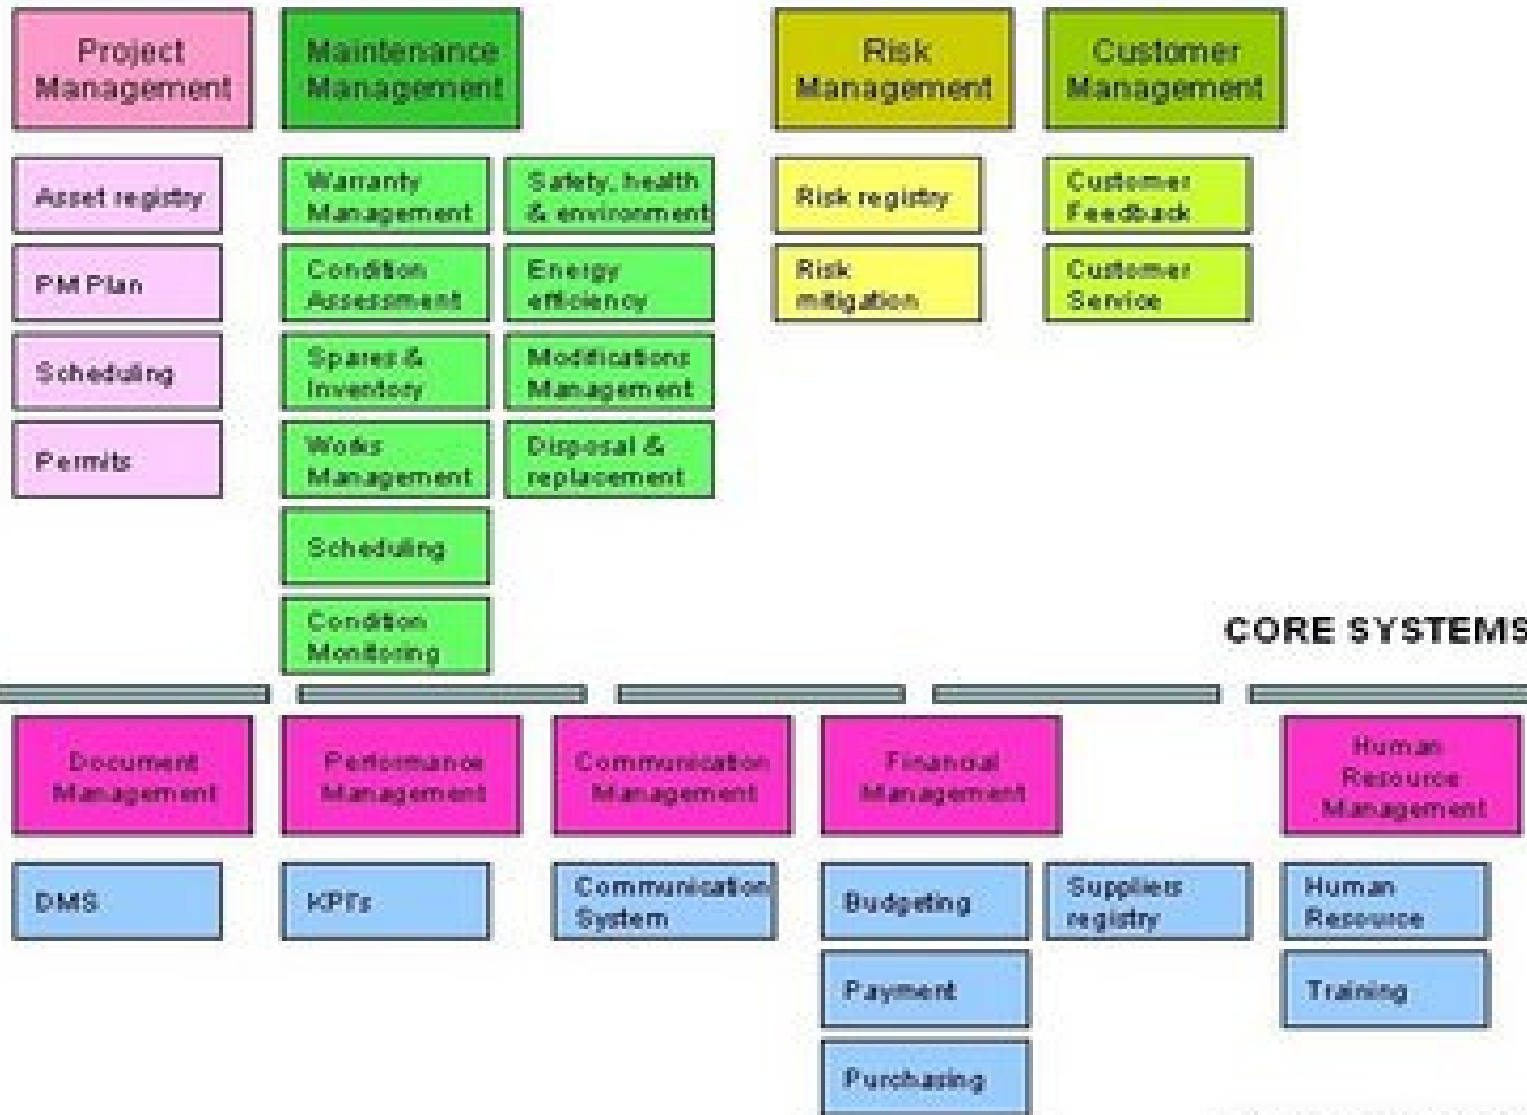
Project Management

Asset registry

PM Plan

Scheduling

Permits

Maintenance Management

Warranty Management

Condition Assessment

Spares & Inventory

Works Management

Scheduling

Condition Monitoring

Safety, health & environment

Energy efficiency

Modifications Management

Disposal & replacement

Risk Management

Risk registry

Risk mitigation

Customer Management

Customer Feedback

Customer Service

CORE SYSTEMS

Document Management

DMS

Performance Management

KPIs

Communication Management

Communication System

Financial Management

Budgeting

Payment

Purchasing

Suppliers registry

Human Resource Management

Human Resource

Training